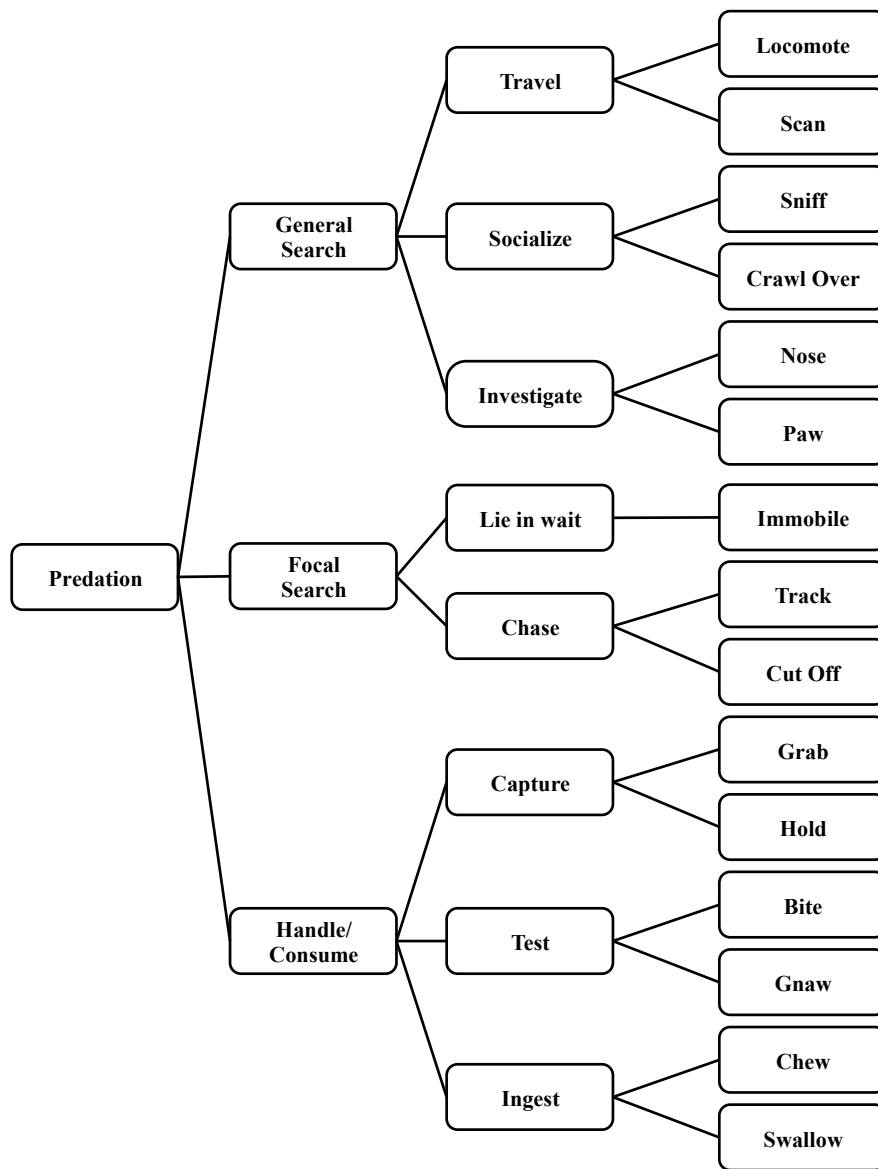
Predation

General Search

Travel

Locomote

Scan

Socialize

Sniff

Crawl Over

Investigate

Nose

Paw

Focal Search

Lie in wait

Immobile

Chase

Track

Cut Off

Handle/ Consume

Capture

Grab

Hold

Test

Bite

Gnaw

Ingest

Chew

Swallow